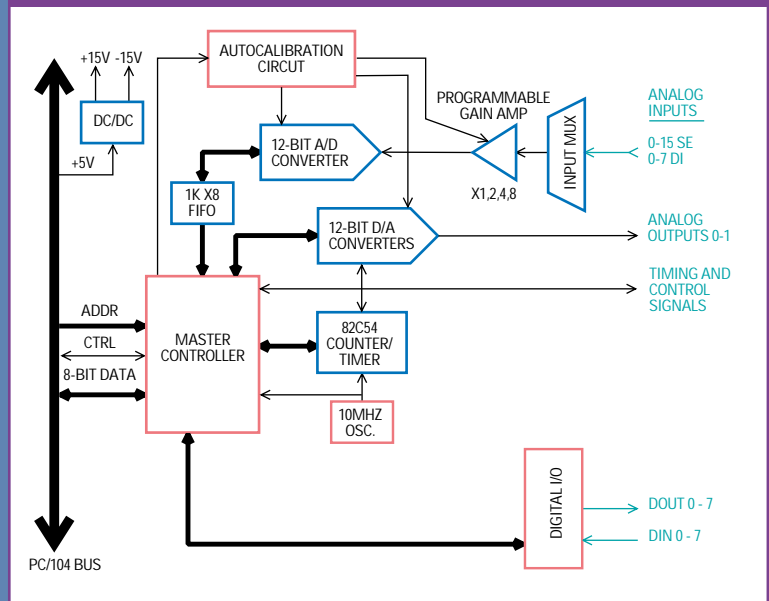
+15V -15V

DC/DC

+5V

AUTOCALIBRATION CIRCUT

PROGRAMMABLE GAIN AMP

12-BIT A/D CONVERTER

INPUT MUX

ANALOG INPUTS

0-15 SE
0-7 DI

X1,2,4,8

1K X8 FIFO

12-BIT D/A CONVERTERS

ANALOG OUTPUTS 0-1

TIMING AND CONTROL SIGNALS

ADDR

CTRL

8-BIT DATA

MASTER CONTROLLER

82C54 COUNTER/ TIMER

10MHZ OSC.

DIGITAL I/O

DOUT 0 - 7

DIN 0 - 7

PC/104 BUS